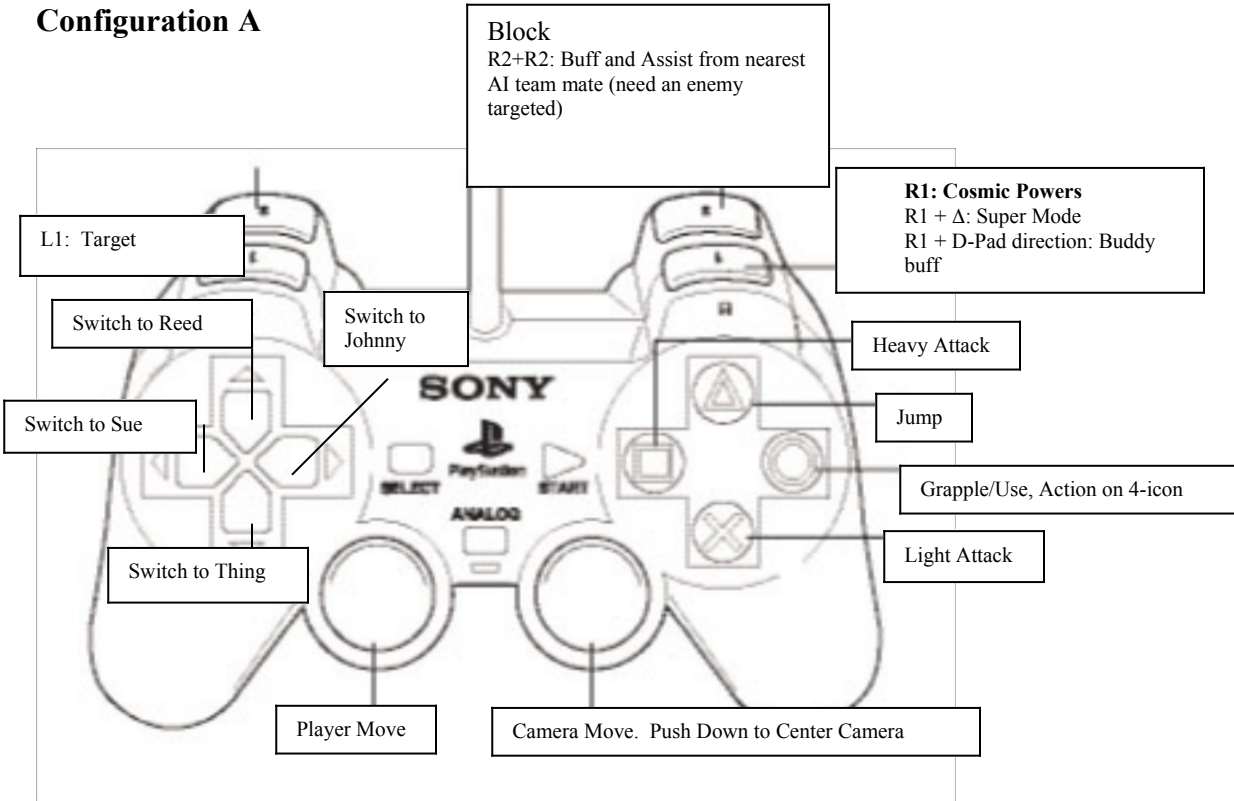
Configuration A

Block
R2+R2: Buff and Assist from nearest AI team mate (need an enemy targeted)

R1: Cosmic Powers
R1 + Δ: Super Mode
R1 + D-Pad direction: Buddy buff

L1: Target

Switch to Reed

Switch to Johnny

Switch to Sue

Switch to Thing

SONY

PlayStation

SELECT

START

ANALOG

Heavy Attack

Jump

Grapple/Use, Action on 4-icon

Light Attack

Player Move

Camera Move. Push Down to Center Camera